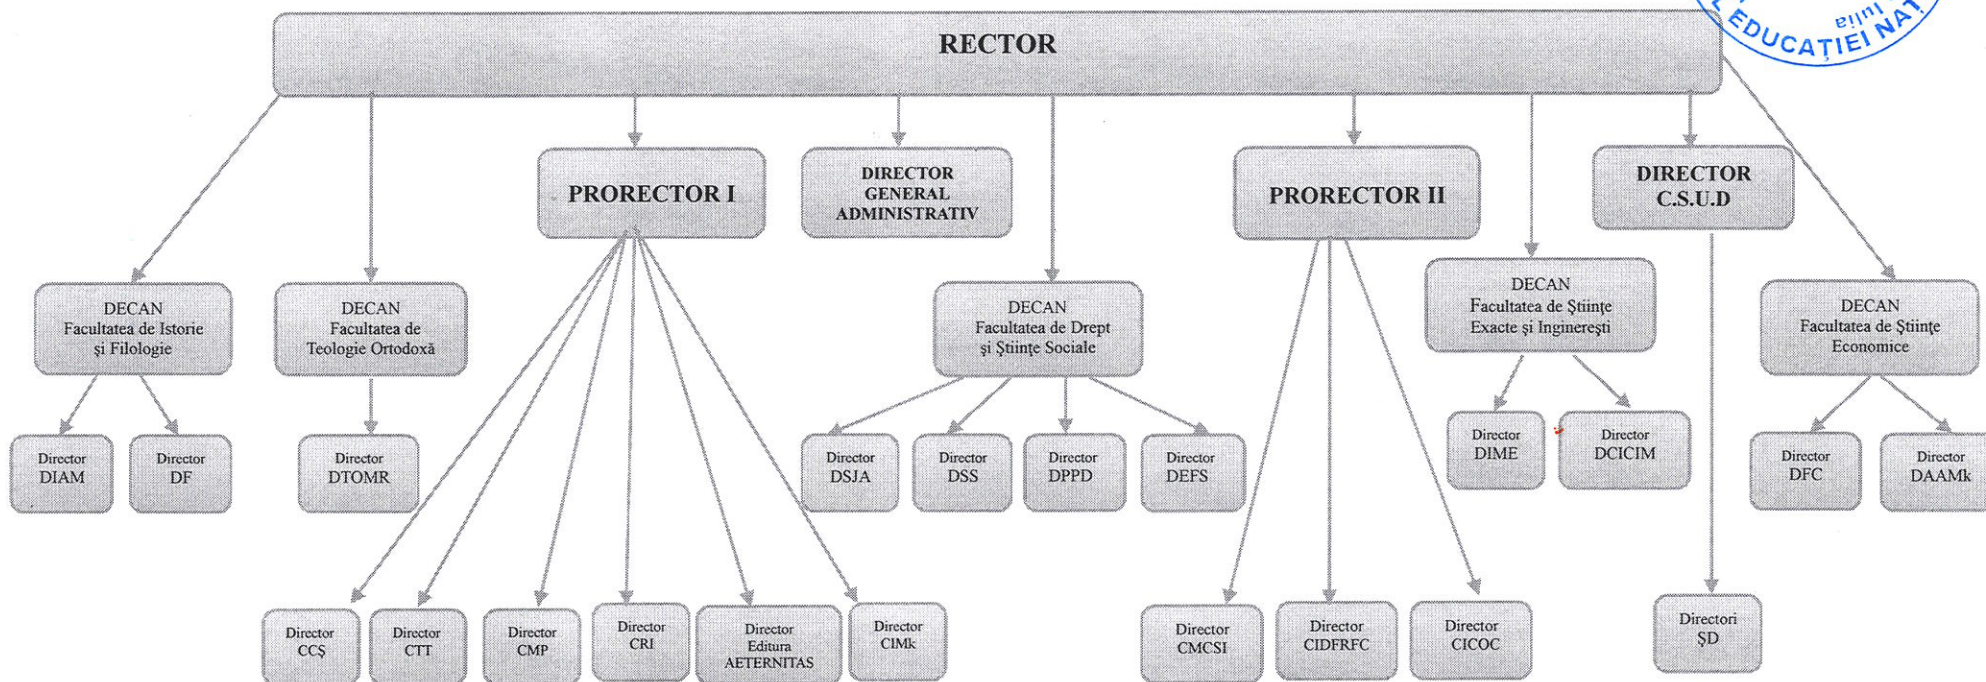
RECTOR

PRORECTOR I

DIRECTOR GENERAL ADMINISTRATIV

PRORECTOR II

DIRECTOR C.S.U.D

DECAN Facultatea de Istorie şi Filologie

DECAN Facultatea de Teologie Ortodoxă

DECAN Facultatea de Drept şi Ştiinţe Sociale

DECAN Facultatea de Ştiinţe Exacte şi Inginereşti

DECAN Facultatea de Ştiinţe Economice

Director DIAM

Director DF

Director DTOMR

Director DSJA

Director DSS

Director DPPD

Director DEFS

Director DIME

Director DCICIM

Director DFC

Director DAAMk

Director CCŞ

Director CTT

Director CMP

Director CRI

Director Editura AETERNITAS

Director CIMk

Director CMCSI

Director CIDFRFC

Director CICOC

Directori ŞD

EDUCAŢIEI NA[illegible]